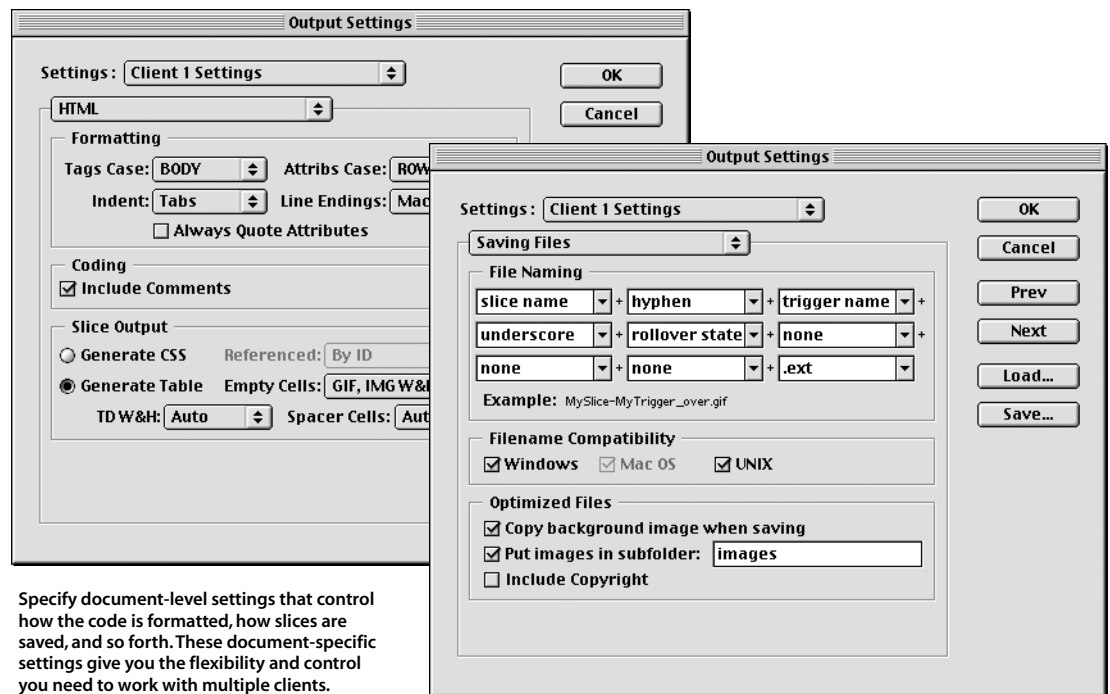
Output Settings

Settings: Client 1 Settings

OK

Cancel

HTML

Formatting

Tags Case: BODY

Attribs Case: ROW

Indent: Tabs

Line Endings: Mac

☐ Always Quote Attributes

Coding

☑ Include Comments

Slice Output

○ Generate CSS

Referenced: By ID

◉ Generate Table

Empty Cells: GIF, IMG W&

TD W&H: Auto

Spacer Cells: Aut

Output Settings

Settings: Client 1 Settings

OK

Cancel

Prev

Next

Load...

Save...

Saving Files

File Naming

| slice name | + | hyphen | + | trigger name | + |
|---|---|---|---|---|---|
| underscore | + | rollover state | + | none | + |
| none | + | none | + | .ext | |

Example: MySlice-MyTrigger_over.gif

Filename Compatibility

☑ Windows ☑ Mac OS ☑ UNIX

Optimized Files

☑ Copy background image when saving

☑ Put images in subfolder: images

☐ Include Copyright

Specify document-level settings that control how the code is formatted, how slices are saved, and so forth. These document-specific settings give you the flexibility and control you need to work with multiple clients.